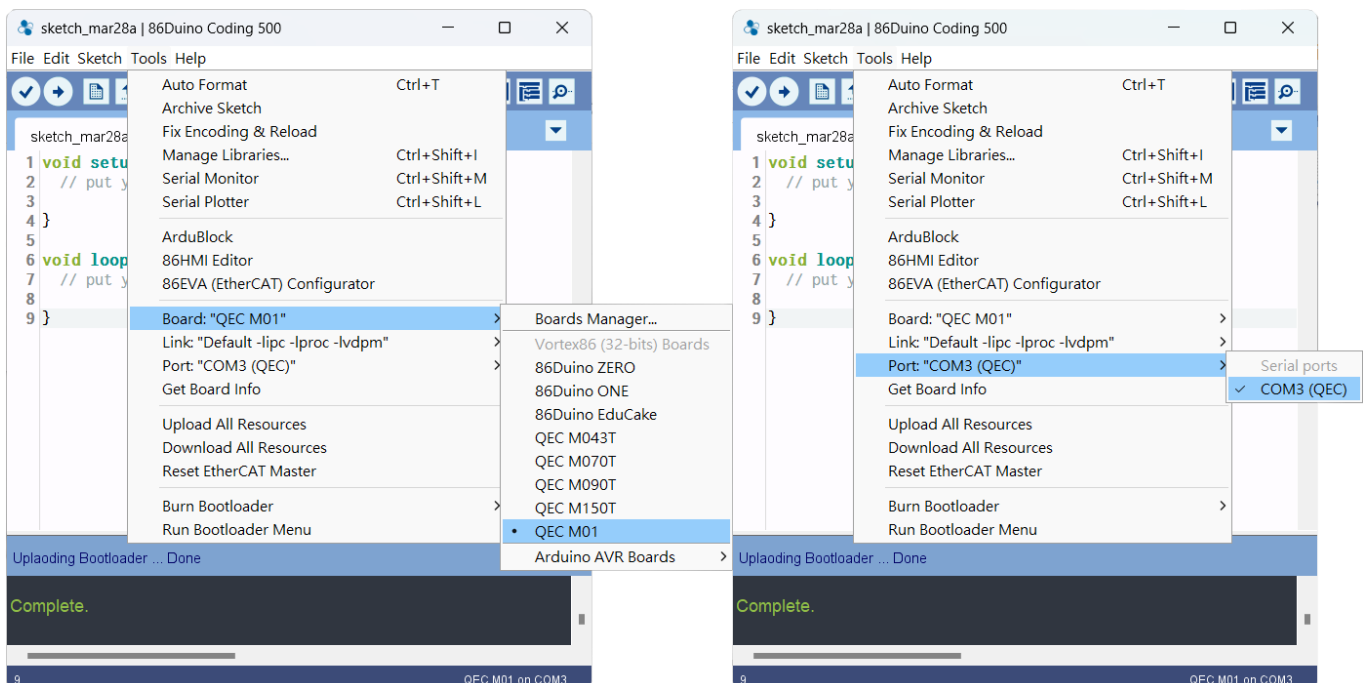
sketch_mar28a | 86Duino Coding 500

File Edit Sketch Tools Help

sketch_mar28a

1 void setu
2 // put y
3
4 }
5
6 void loop
7 // put y
8
9 }

| Auto Format | Ctrl+T |
|---|---|
| Archive Sketch | |
| Fix Encoding & Reload | |
| Manage Libraries... | Ctrl+Shift+I |
| Serial Monitor | Ctrl+Shift+M |
| Serial Plotter | Ctrl+Shift+L |
| ArduBlock | |
| 86HMI Editor | |
| 86EVA (EtherCAT) Configurator | |
| Board: "QEC M01" | › |
| Link: "Default -lipc -lproc -lvdpm" | › |
| Port: "COM3 (QEC)" | › |
| Get Board Info | |
| Upload All Resources | |
| Download All Resources | |
| Reset EtherCAT Master | |
| Burn Bootloader | › |
| Run Bootloader Menu | |

Boards Manager...
Vortex86 (32-bits) Boards
86Duino ZERO
86Duino ONE
86Duino EduCake
QEC M043T
QEC M070T
QEC M090T
QEC M150T
• QEC M01
Arduino AVR Boards ›

Uplaoding Bootloader ... Done

Complete.

9 QEC M01 on COM3

sketch_mar28a | 86Duino Coding 500

File Edit Sketch Tools Help

sketch_mar28a

1 void setu
2 // put y
3
4 }
5
6 void loop
7 // put y
8
9 }

| Auto Format | Ctrl+T |
|---|---|
| Archive Sketch | |
| Fix Encoding & Reload | |
| Manage Libraries... | Ctrl+Shift+I |
| Serial Monitor | Ctrl+Shift+M |
| Serial Plotter | Ctrl+Shift+L |
| ArduBlock | |
| 86HMI Editor | |
| 86EVA (EtherCAT) Configurator | |
| Board: "QEC M01" | › |
| Link: "Default -lipc -lproc -lvdpm" | › |
| Port: "COM3 (QEC)" | › |
| Get Board Info | |
| Upload All Resources | |
| Download All Resources | |
| Reset EtherCAT Master | |
| Burn Bootloader | › |
| Run Bootloader Menu | |

Serial ports
✓ COM3 (QEC)

Uplaoding Bootloader ... Done

Complete.

9 QEC M01 on COM3